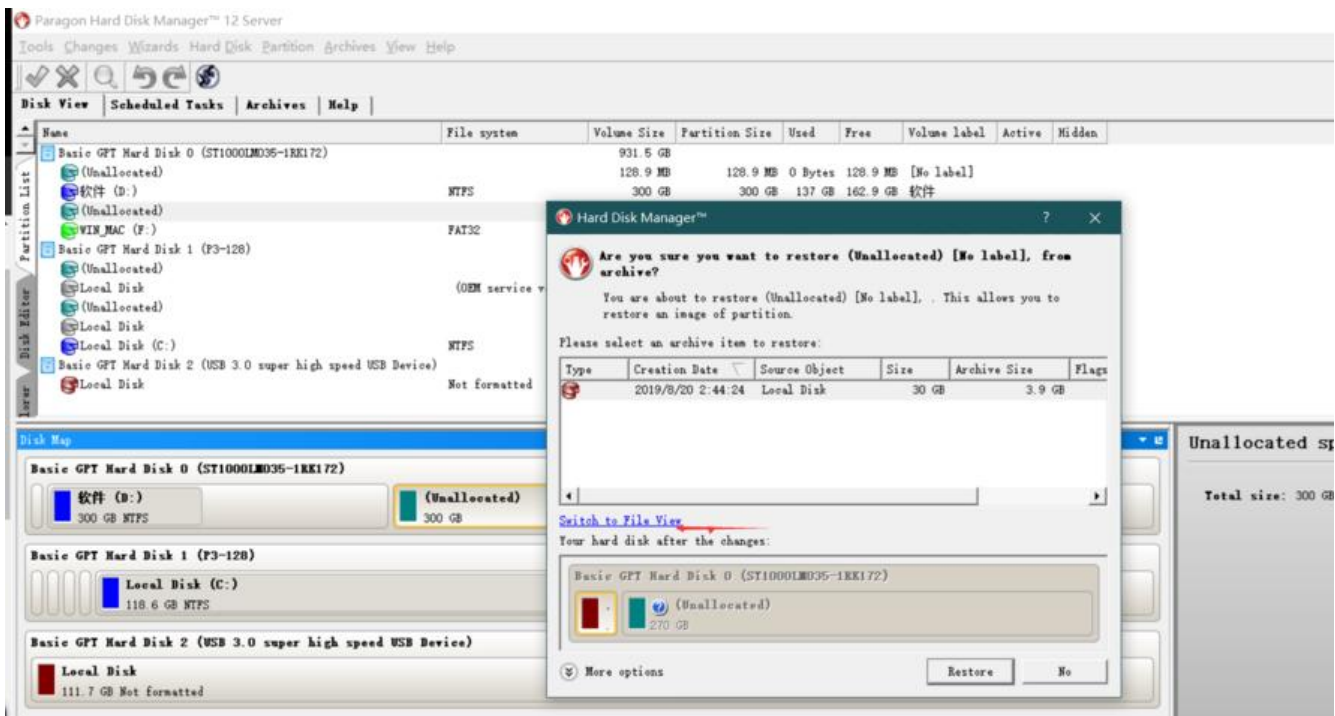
Paragon Hard Disk Manager™ 12 Server

Tools Changes Wizards Hard Disk Partition Archives View Help

Disk View | Scheduled Tasks | Archives | Help

Partition List
Disk Editor
lorer

| Name | File system | Volume Size | Partition Size | Used | Free | Volume label | Active | Hidden |
|---|---|---|---|---|---|---|---|---|
| Basic GPT Hard Disk 0 (ST1000LM035-1RK172) | | 931.5 GB | | | | | | |
| (Unallocated) | | 128.9 MB | 128.9 MB | 0 Bytes | 128.9 MB | [No label] | | |
| 软件 (D:) | NTFS | 300 GB | 300 GB | 137 GB | 162.9 GB | 软件 | | |
| (Unallocated) | | | | | | | | |
| WIN_MAC (F:) | FAT32 | | | | | | | |
| Basic GPT Hard Disk 1 (P3-128) | | | | | | | | |
| (Unallocated) | | | | | | | | |
| Local Disk | (OEM service v | | | | | | | |
| (Unallocated) | | | | | | | | |
| Local Disk | | | | | | | | |
| Local Disk (C:) | NTFS | | | | | | | |
| Basic GPT Hard Disk 2 (USB 3.0 super high speed USB Device) | | | | | | | | |
| Local Disk | Not formatted | | | | | | | |

Disk Map

Basic GPT Hard Disk 0 (ST1000LM035-1RK172)
软件 (D:)
300 GB NTFS
(Unallocated)
300 GB

Basic GPT Hard Disk 1 (P3-128)
Local Disk (C:)
118.6 GB NTFS

Basic GPT Hard Disk 2 (USB 3.0 super high speed USB Device)
Local Disk
111.7 GB Not formatted

Unallocated sp
Total size: 300 GB

Hard Disk Manager™ ? ✕

Are you sure you want to restore (Unallocated) [No label], from archive?

You are about to restore (Unallocated) [No label], . This allows you to restore an image of partition.

Please select an archive item to restore:

| Type | Creation Date | Source Object | Size | Archive Size | Flags |
|---|---|---|---|---|---|
| | 2019/8/20 2:44:24 | Local Disk | 30 GB | 3.9 GB | |

Switch to File View

Your hard disk after the changes:

Basic GPT Hard Disk 0 (ST1000LM035-1RK172)
(Unallocated)
270 GB

More options

Restore | No